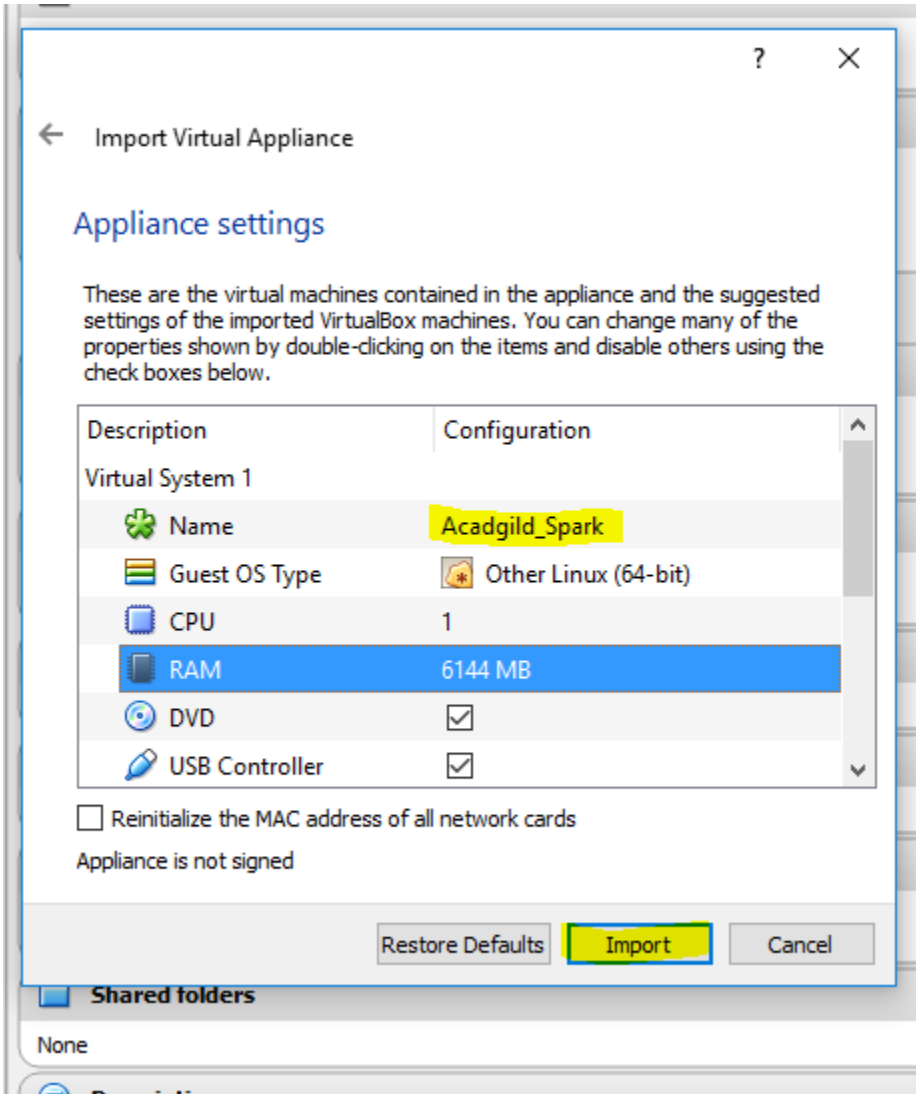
?
X

Import Virtual Appliance

Appliance settings

These are the virtual machines contained in the appliance and the suggested settings of the imported VirtualBox machines. You can change many of the properties shown by double-clicking on the items and disable others using the check boxes below.

| Description | Configuration |
|---|---|
| Virtual System 1 | |
| Name | Acadgild_Spark |
| Guest OS Type | Other Linux (64-bit) |
| CPU | 1 |
| RAM | 6144 MB |
| DVD | ☑ |
| USB Controller | ☑ |

Reinitialize the MAC address of all network cards

Appliance is not signed

Restore Defaults
Import
Cancel

Shared folders

None

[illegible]